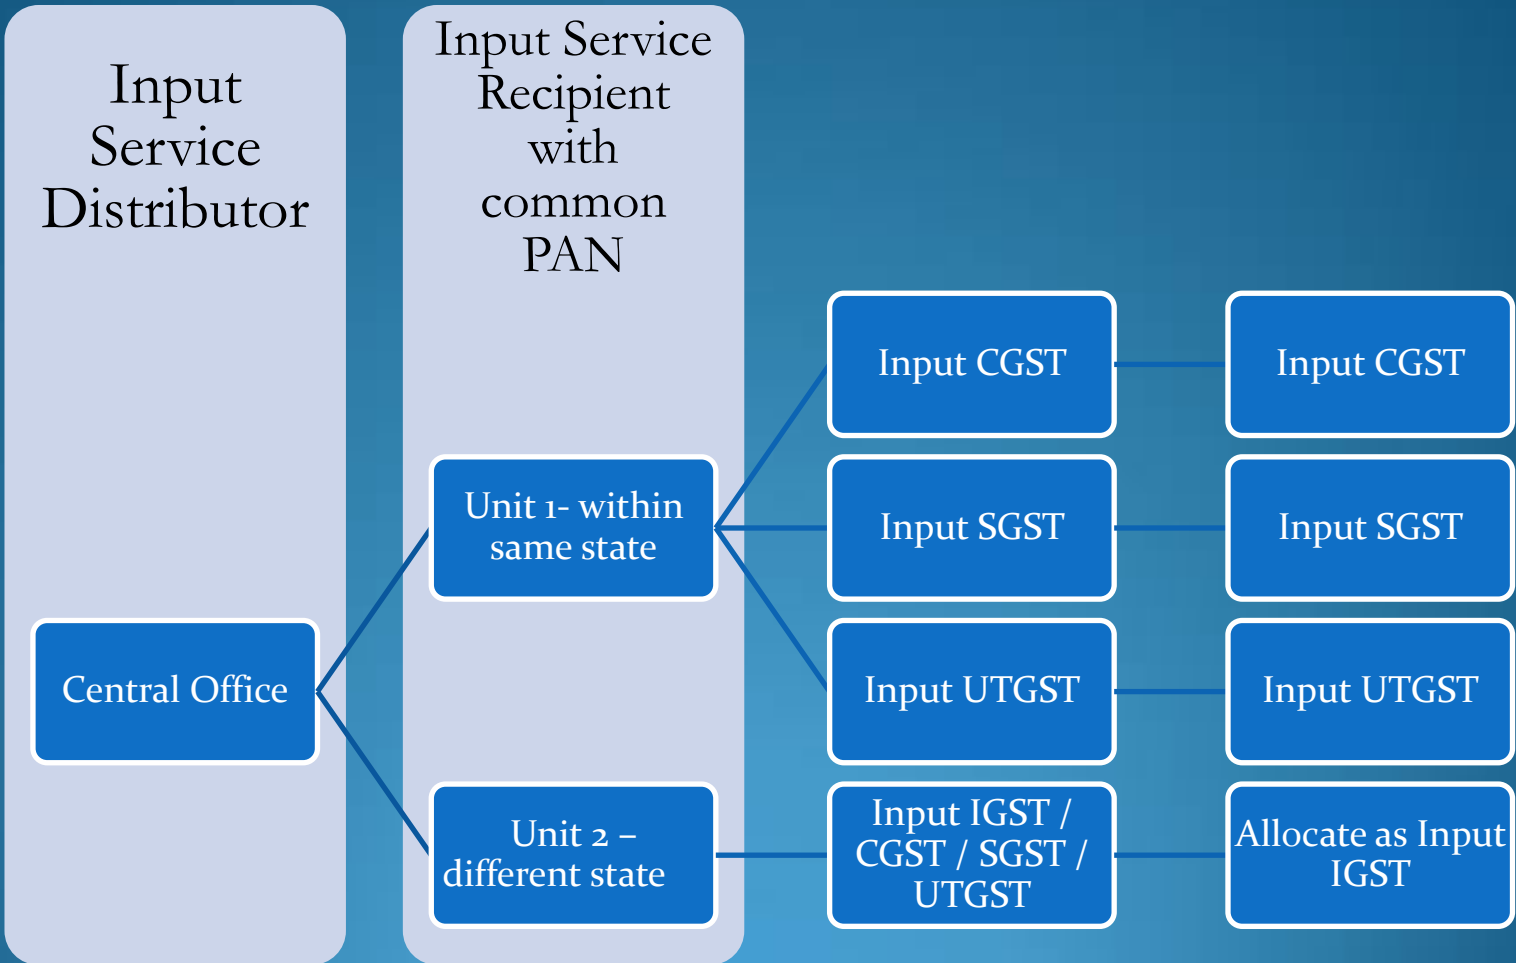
Input Service Distributor

Input Service Recipient with common PAN

Central Office

Unit 1- within same state

Unit 2 – different state

Input CGST

Input SGST

Input UTGST

Input IGST / CGST / SGST / UTGST

Input CGST

Input SGST

Input UTGST

Allocate as Input IGST